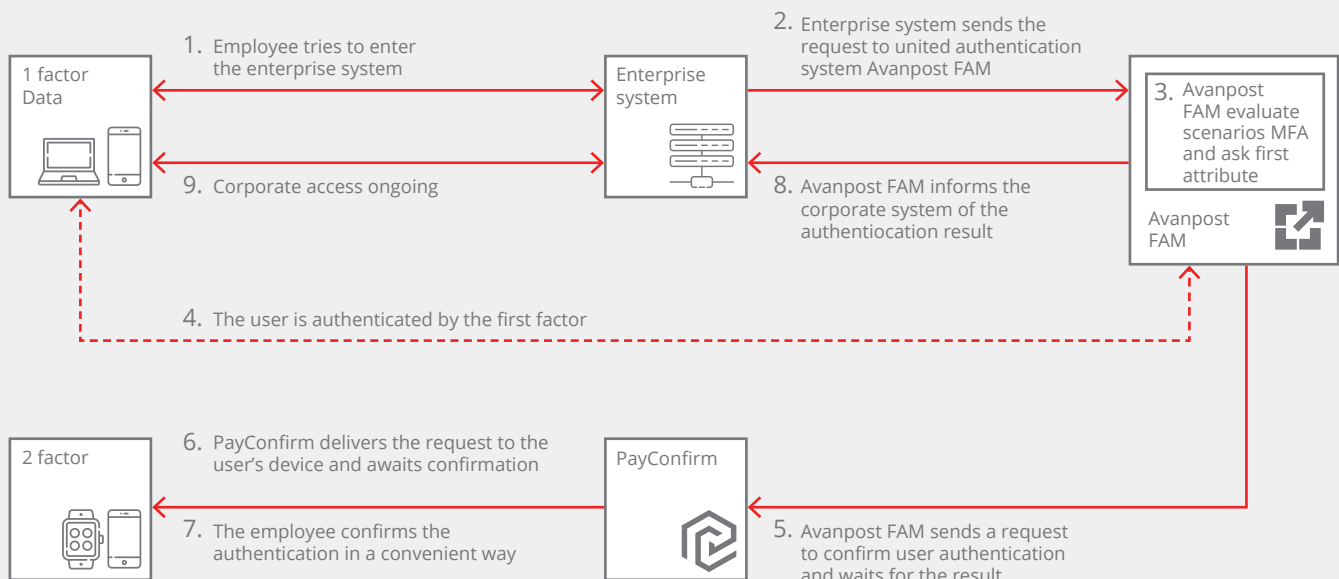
1 factor Data

1. Employee tries to enter the enterprise system

Enterprise system

2. Enterprise system sends the request to united authentication system Avanpost FAM

3. Avanpost FAM evaluate scenarios MFA and ask first attribute

Avanpost FAM

9. Corporate access ongoing

8. Avanpost FAM informs the corporate system of the authentiocation result

4. The user is authenticated by the first factor

2 factor

6. PayConfirm delivers the request to the user's device and awaits confirmation

PayConfirm

7. The employee confirms the authentication in a convenient way

5. Avanpost FAM sends a request to confirm user authentication and waits for the result